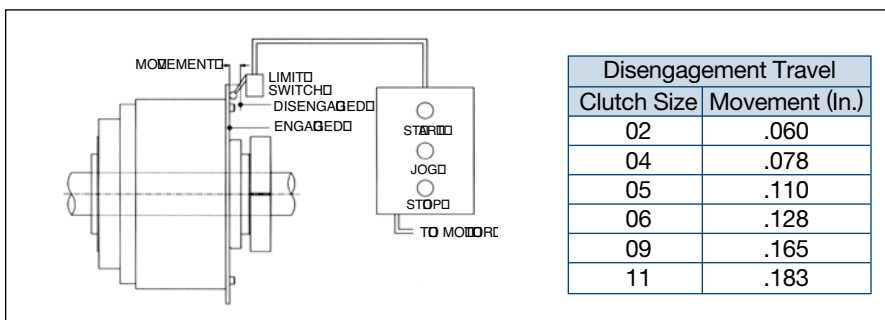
MOVEMENT

LIMIT SWITCH

DISENGAGED

ENGAGED

START

JOG

STOP

TO MOTOR

| Disengagement Travel | |
|---|---|
| Clutch Size | Movement (In.) |
| 02 | .060 |
| 04 | .078 |
| 05 | .110 |
| 06 | .128 |
| 09 | .165 |
| 11 | .183 |